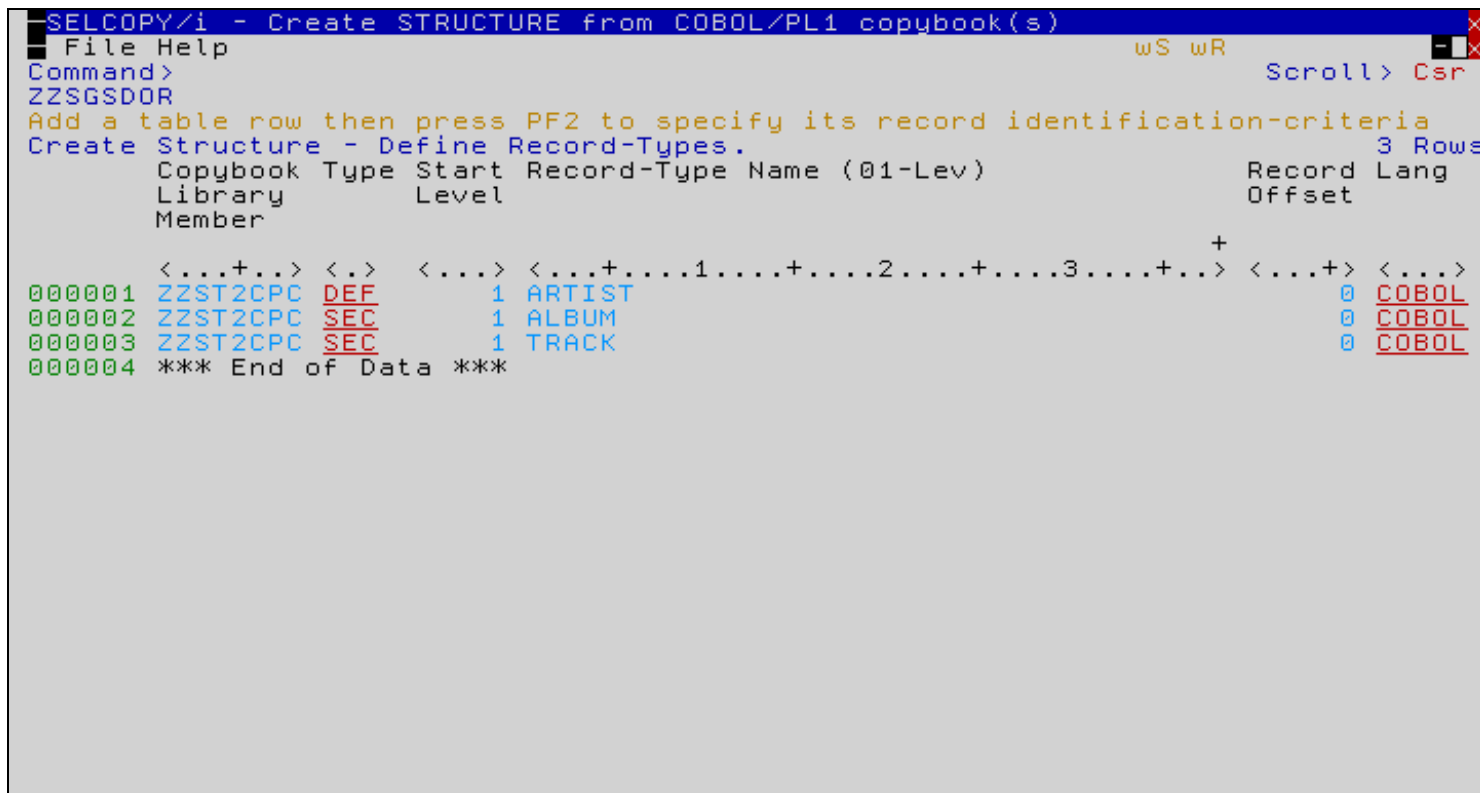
SELCOPY/i - Create STRUCTURE from COBOL/PL1 copybook(s)
File Help wS wR
Command> Scroll> Csr
ZZSGSDOR
Add a table row then press PF2 to specify its record identification-criteria
Create Structure - Define Record-Types. 3 Rows

| | Copybook Library Member | Type | Start Level | Record-Type Name (01-Lev) | Record Offset | Lang |
|---|---|---|---|---|---|---|
| | <...+..> | <.> | <...> | <...+....1....+....2....+....3....+..> + | <...+> | <...> |
| 000001 | ZZST2CPC | DEF | 1 | ARTIST | 0 | COBOL |
| 000002 | ZZST2CPC | SEC | 1 | ALBUM | 0 | COBOL |
| 000003 | ZZST2CPC | SEC | 1 | TRACK | 0 | COBOL |

000004 *** End of Data ***